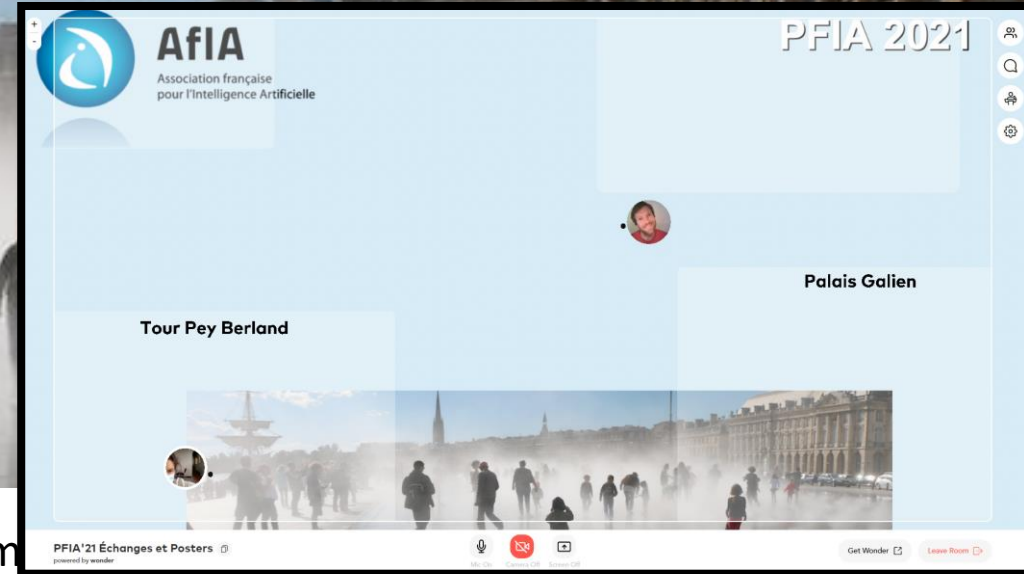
+
-

AfIA
Association française pour l'Intelligence Artificielle

PFIA 2021

Palais Galien

Tour Pey Berland

PFIA'21 Échanges et Posters
powered by wonder

Mic On
Camera Off
Screen Off

Get Wonder
Leave Room